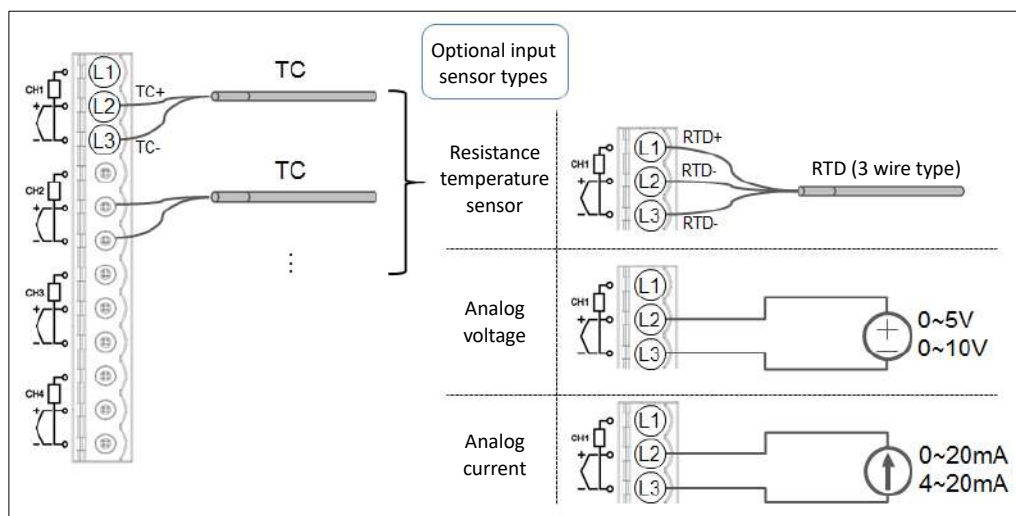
CH1
L1
L2
L3
TC+
TC-
TC
CH2
TC
⋮
CH3
CH4

Optional input sensor types

Resistance temperature sensor
CH1
L1
L2
L3
RTD+
RTD-
RTD-
RTD (3 wire type)

Analog voltage
CH1
L1
L2
L3
0~5V
0~10V

Analog current
CH1
L1
L2
L3
0~20mA
4~20mA